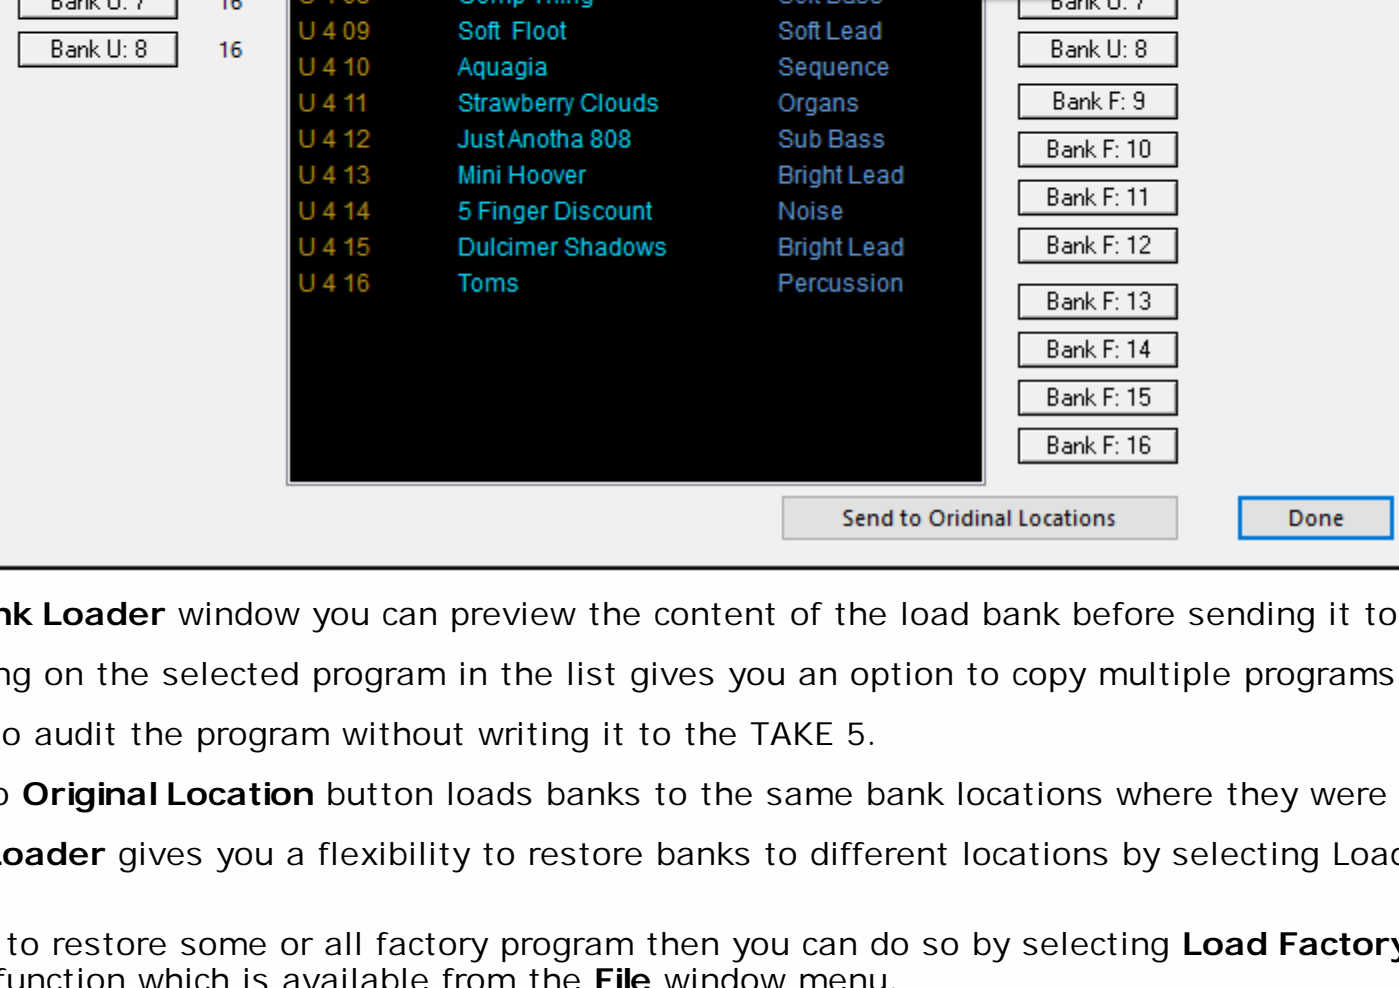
Bank U: 7 16

Bank U: 8 16

| | | |
|---|---|---|
| U 4 09 | Soft Floot | Soft Lead |
| U 4 10 | Aquagia | Sequence |
| U 4 11 | Strawberry Clouds | Organs |
| U 4 12 | Just Anotha 808 | Sub Bass |
| U 4 13 | Mini Hoover | Bright Lead |
| U 4 14 | 5 Finger Discount | Noise |
| U 4 15 | Dulcimer Shadows | Bright Lead |
| U 4 16 | Toms | Percussion |

Bank U: 7
Bank U: 8
Bank F: 9
Bank F: 10
Bank F: 11
Bank F: 12
Bank F: 13
Bank F: 14
Bank F: 15
Bank F: 16

Send to Oridinal Locations

Done

nk Loader window you can preview the content of the load bank before sending it to

ng on the selected program in the list gives you an option to copy multiple programs

o audit the program without writing it to the TAKE 5.

o Original Location button loads banks to the same bank locations where they were

oader gives you a flexibility to restore banks to different locations by selecting Loa

to restore some or all factory program then you can do so by selecting Load Factor
function which is available from the File window menu.